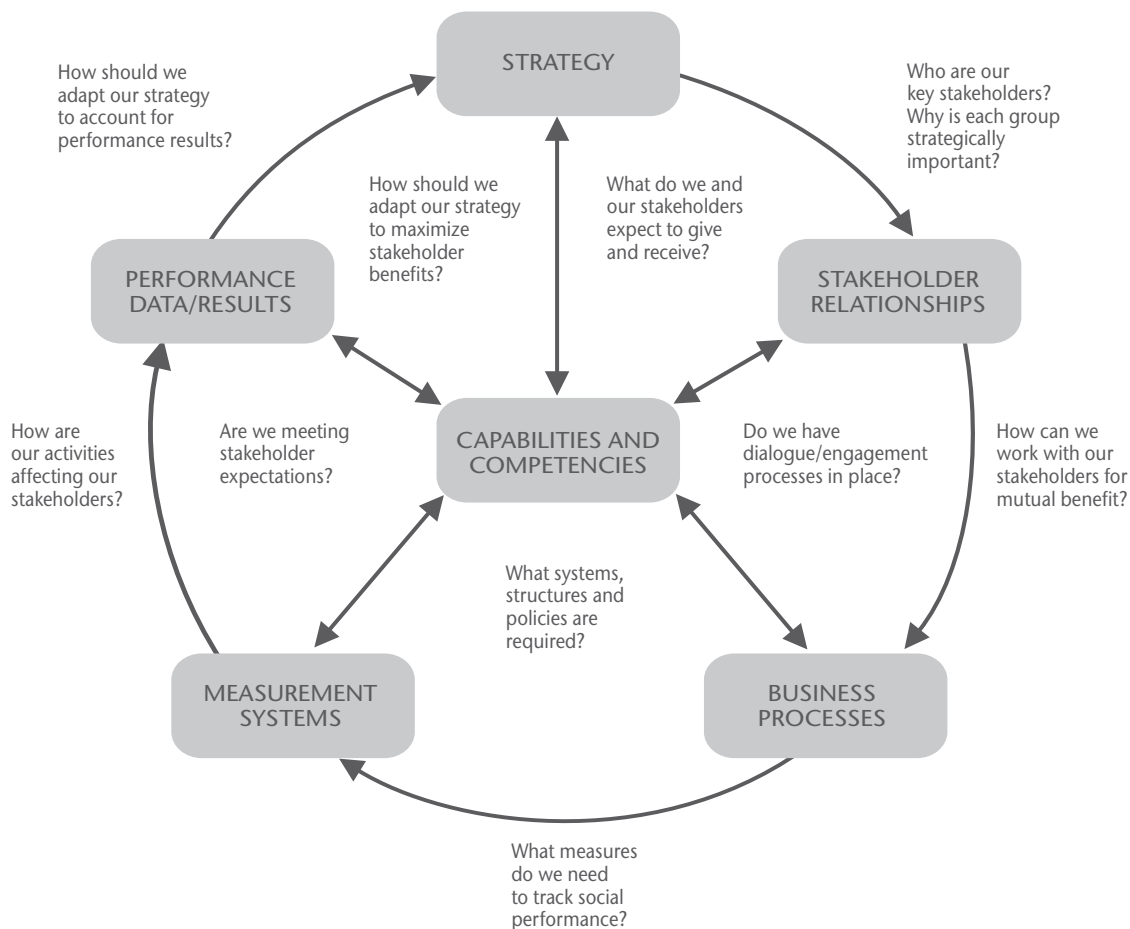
How should we adapt our strategy to account for performance results?

STRATEGY

Who are our key stakeholders? Why is each group strategically important?

How should we adapt our strategy to maximize stakeholder benefits?

What do we and our stakeholders expect to give and receive?

PERFORMANCE DATA/RESULTS

STAKEHOLDER RELATIONSHIPS

How are our activities affecting our stakeholders?

Are we meeting stakeholder expectations?

CAPABILITIES AND COMPETENCIES

Do we have dialogue/engagement processes in place?

How can we work with our stakeholders for mutual benefit?

What systems, structures and policies are required?

MEASUREMENT SYSTEMS

BUSINESS PROCESSES

What measures do we need to track social performance?